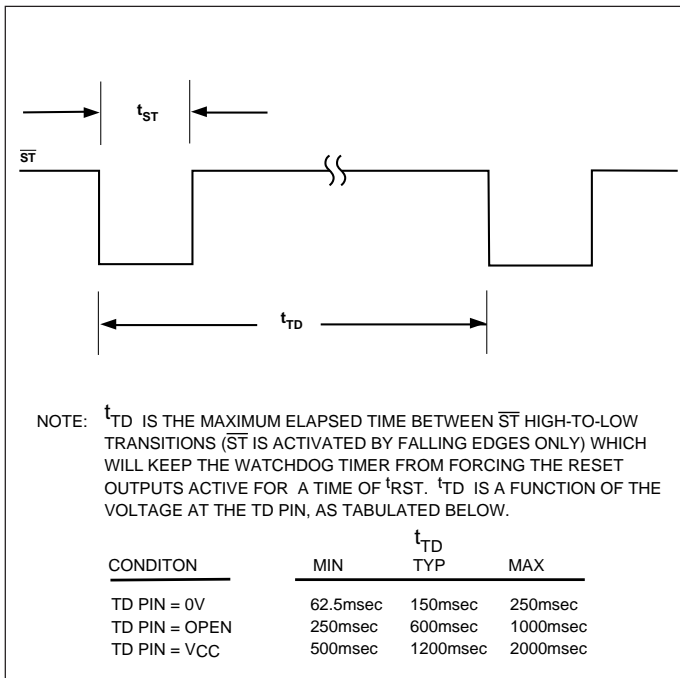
$t_{ST}$

$\overline{ST}$

$t_{TD}$

NOTE: $t_{TD}$ IS THE MAXIMUM ELAPSED TIME BETWEEN $\overline{ST}$ HIGH-TO-LOW TRANSITIONS ($\overline{ST}$ IS ACTIVATED BY FALLING EDGES ONLY) WHICH WILL KEEP THE WATCHDOG TIMER FROM FORCING THE RESET OUTPUTS ACTIVE FOR A TIME OF $^{t}$RST. $^{t}$TD IS A FUNCTION OF THE VOLTAGE AT THE TD PIN, AS TABULATED BELOW.

| CONDITON | MIN | $t_{TD}$ TYP | MAX |
|---|---|---|---|
| TD PIN = 0V | 62.5msec | 150msec | 250msec |
| TD PIN = OPEN | 250msec | 600msec | 1000msec |
| TD PIN = VCC | 500msec | 1200msec | 2000msec |